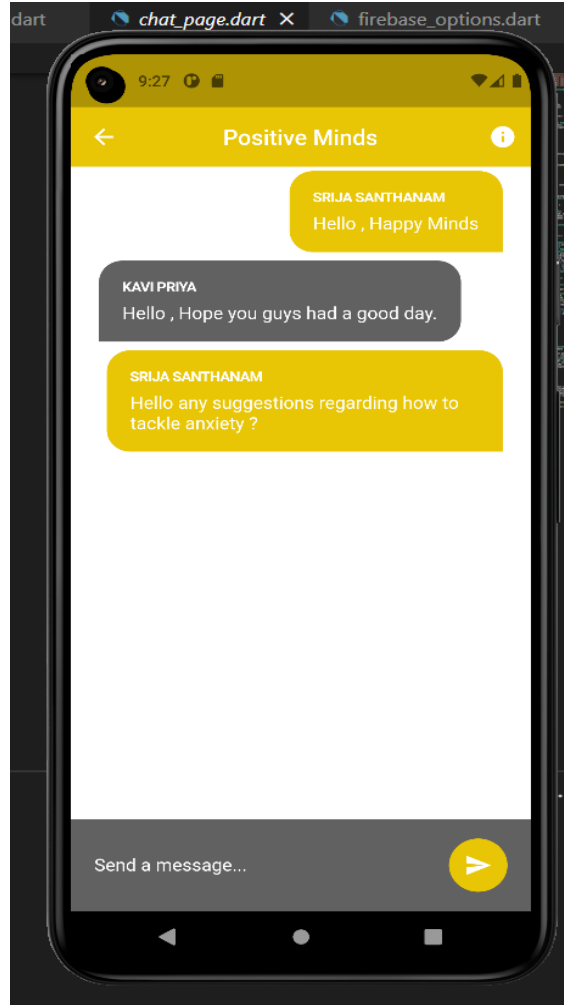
dart chat_page.dart ✕ firebase_options.dart

9:27

Positive Minds

SRIJA SANTHANAM
Hello , Happy Minds

KAVI PRIYA
Hello , Hope you guys had a good day.

SRIJA SANTHANAM
Hello any suggestions regarding how to tackle anxiety ?

Send a message...